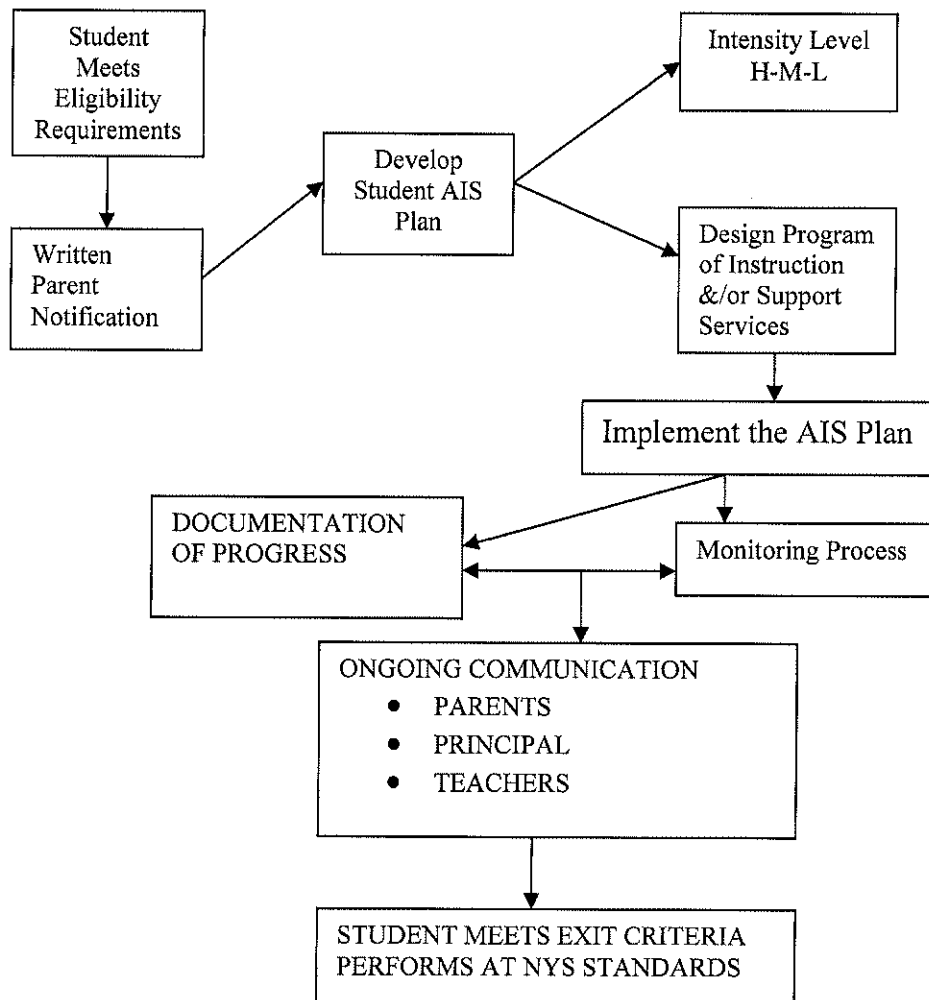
Student Meets Eligibility Requirements

Written Parent Notification

Develop Student AIS Plan

Intensity Level H-M-L

Design Program of Instruction &/or Support Services

Implement the AIS Plan

DOCUMENTATION OF PROGRESS

Monitoring Process

ONGOING COMMUNICATION
• PARENTS
• PRINCIPAL
• TEACHERS

STUDENT MEETS EXIT CRITERIA PERFORMS AT NYS STANDARDS